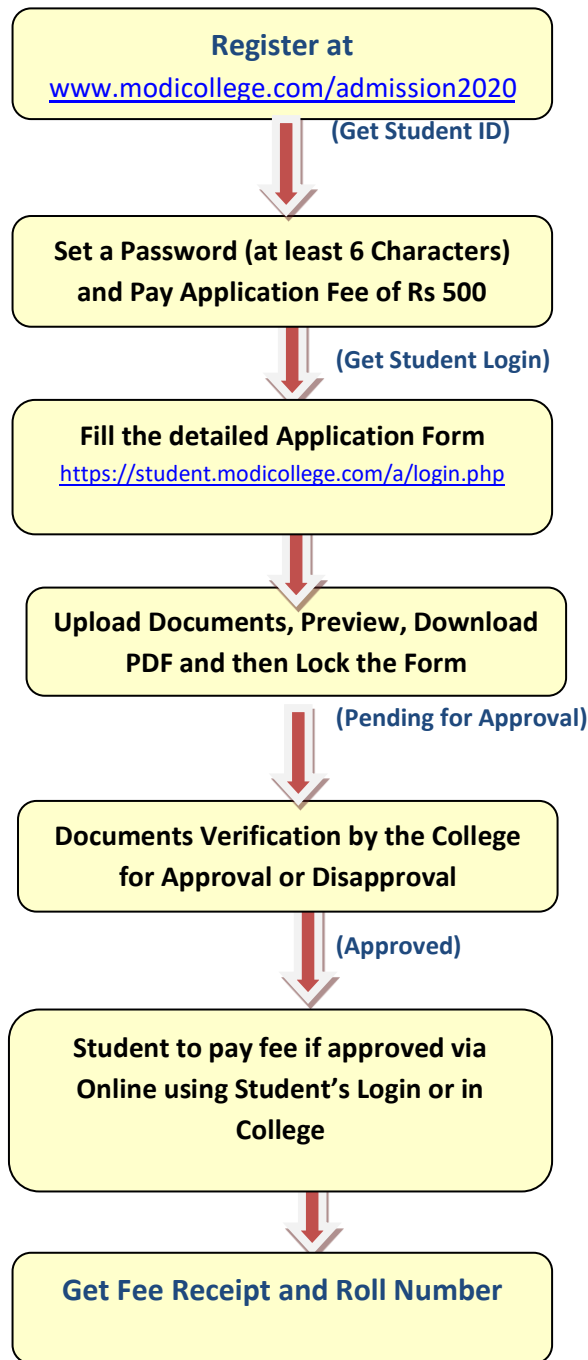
Register at
www.modicollege.com/admission2020

(Get Student ID)

Set a Password (at least 6 Characters) and Pay Application Fee of Rs 500

(Get Student Login)

Fill the detailed Application Form
https://student.modicollege.com/a/login.php

Upload Documents, Preview, Download PDF and then Lock the Form

(Pending for Approval)

Documents Verification by the College for Approval or Disapproval

(Approved)

Student to pay fee if approved via Online using Student's Login or in College

Get Fee Receipt and Roll Number